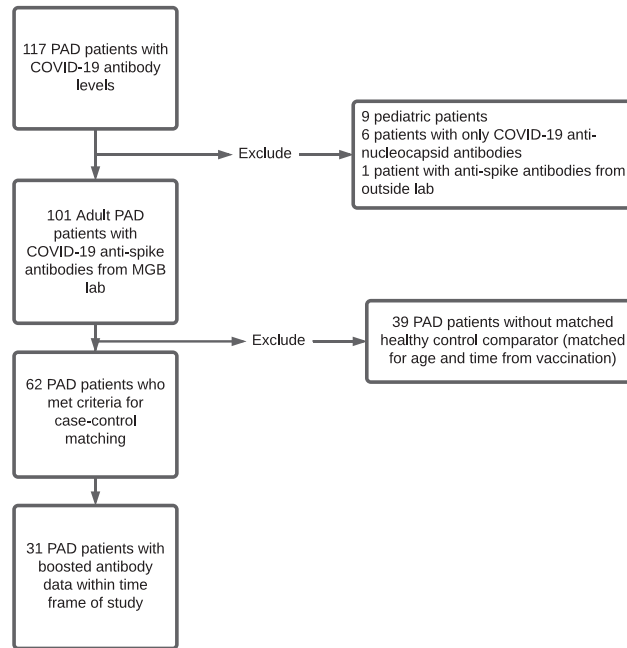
117 PAD patients with COVID-19 antibody levels

Exclude

9 pediatric patients
6 patients with only COVID-19 anti-nucleocapsid antibodies
1 patient with anti-spike antibodies from outside lab

101 Adult PAD patients with COVID-19 anti-spike antibodies from MGB lab

Exclude

39 PAD patients without matched healthy control comparator (matched for age and time from vaccination)

62 PAD patients who met criteria for case-control matching

31 PAD patients with boosted antibody data within time frame of study